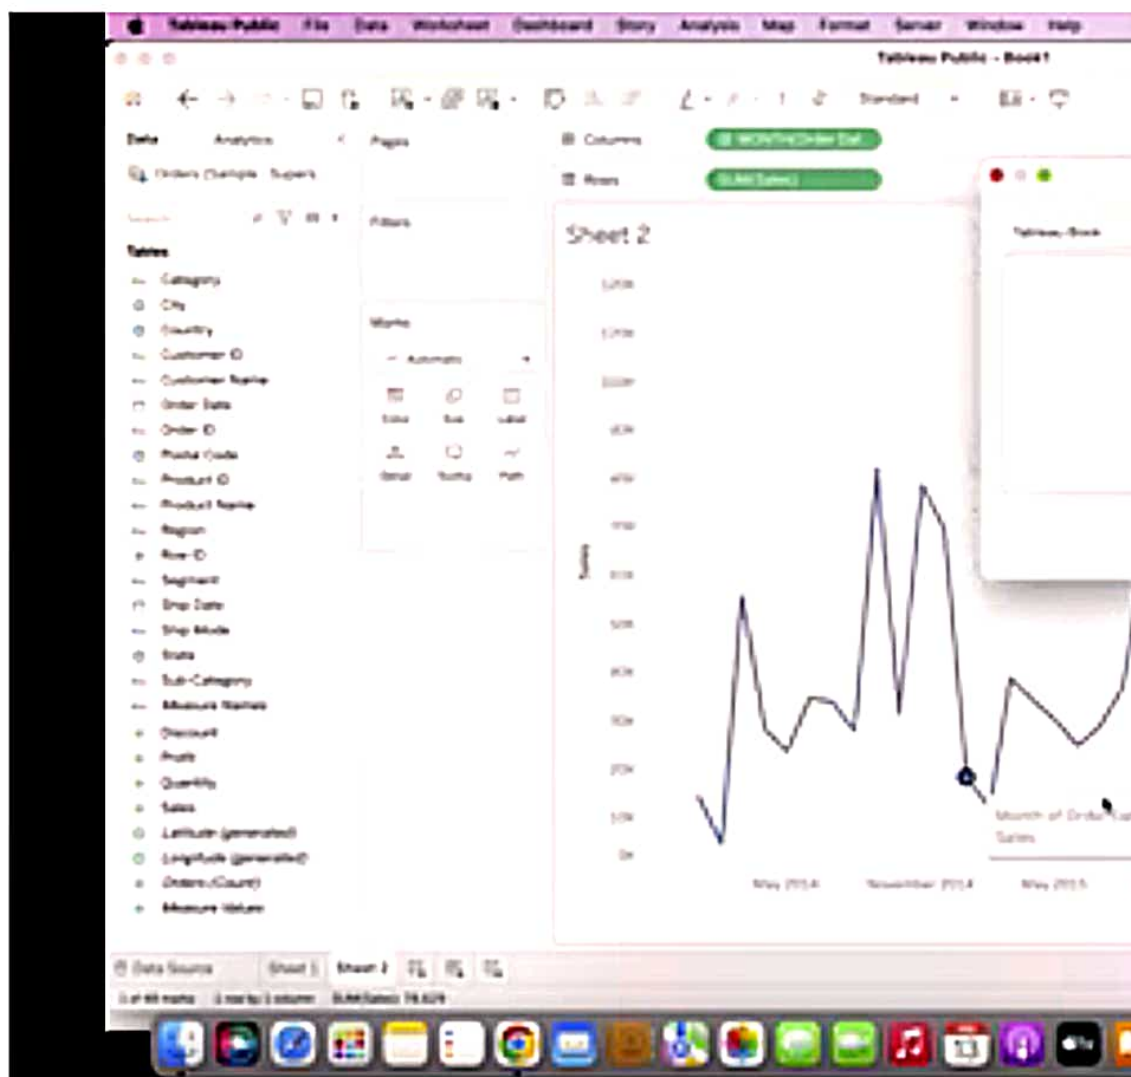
Tableau Public File Data Worksheet Dashboard Story Analysis Map Format Server Window Help

Tableau Public - Book1

Standard

Data Analytics

Orders (Sample - Superstore)

Pages

Columns MONTH(Order Date)

Rows SUM(Sales)

Filters

Tables

Category
City
Country
Customer ID
Customer Name
Order Date
Order ID
Postal Code
Product ID
Product Name
Region
Row ID
Segment
Ship Date
Ship Mode
State
Sub-Category
Measure Names
Discount
Profit
Quantity
Sales
Latitude (generated)
Longitude (generated)
Orders (Count)
Measure Values

Marks

Automatic

Color Size Label
Detail Tooltip Path

Sheet 2

Sales

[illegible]
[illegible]
100K
90K
80K
70K
60K
50K
40K
30K
20K
10K
0K

May 2014 November 2014 May 2015

Month of Order Date
Sales

Tableau Book

Data Source Sheet 1 Sheet 2

1 of 48 marks 1 row by 1 column SUM(Sales): 78,629